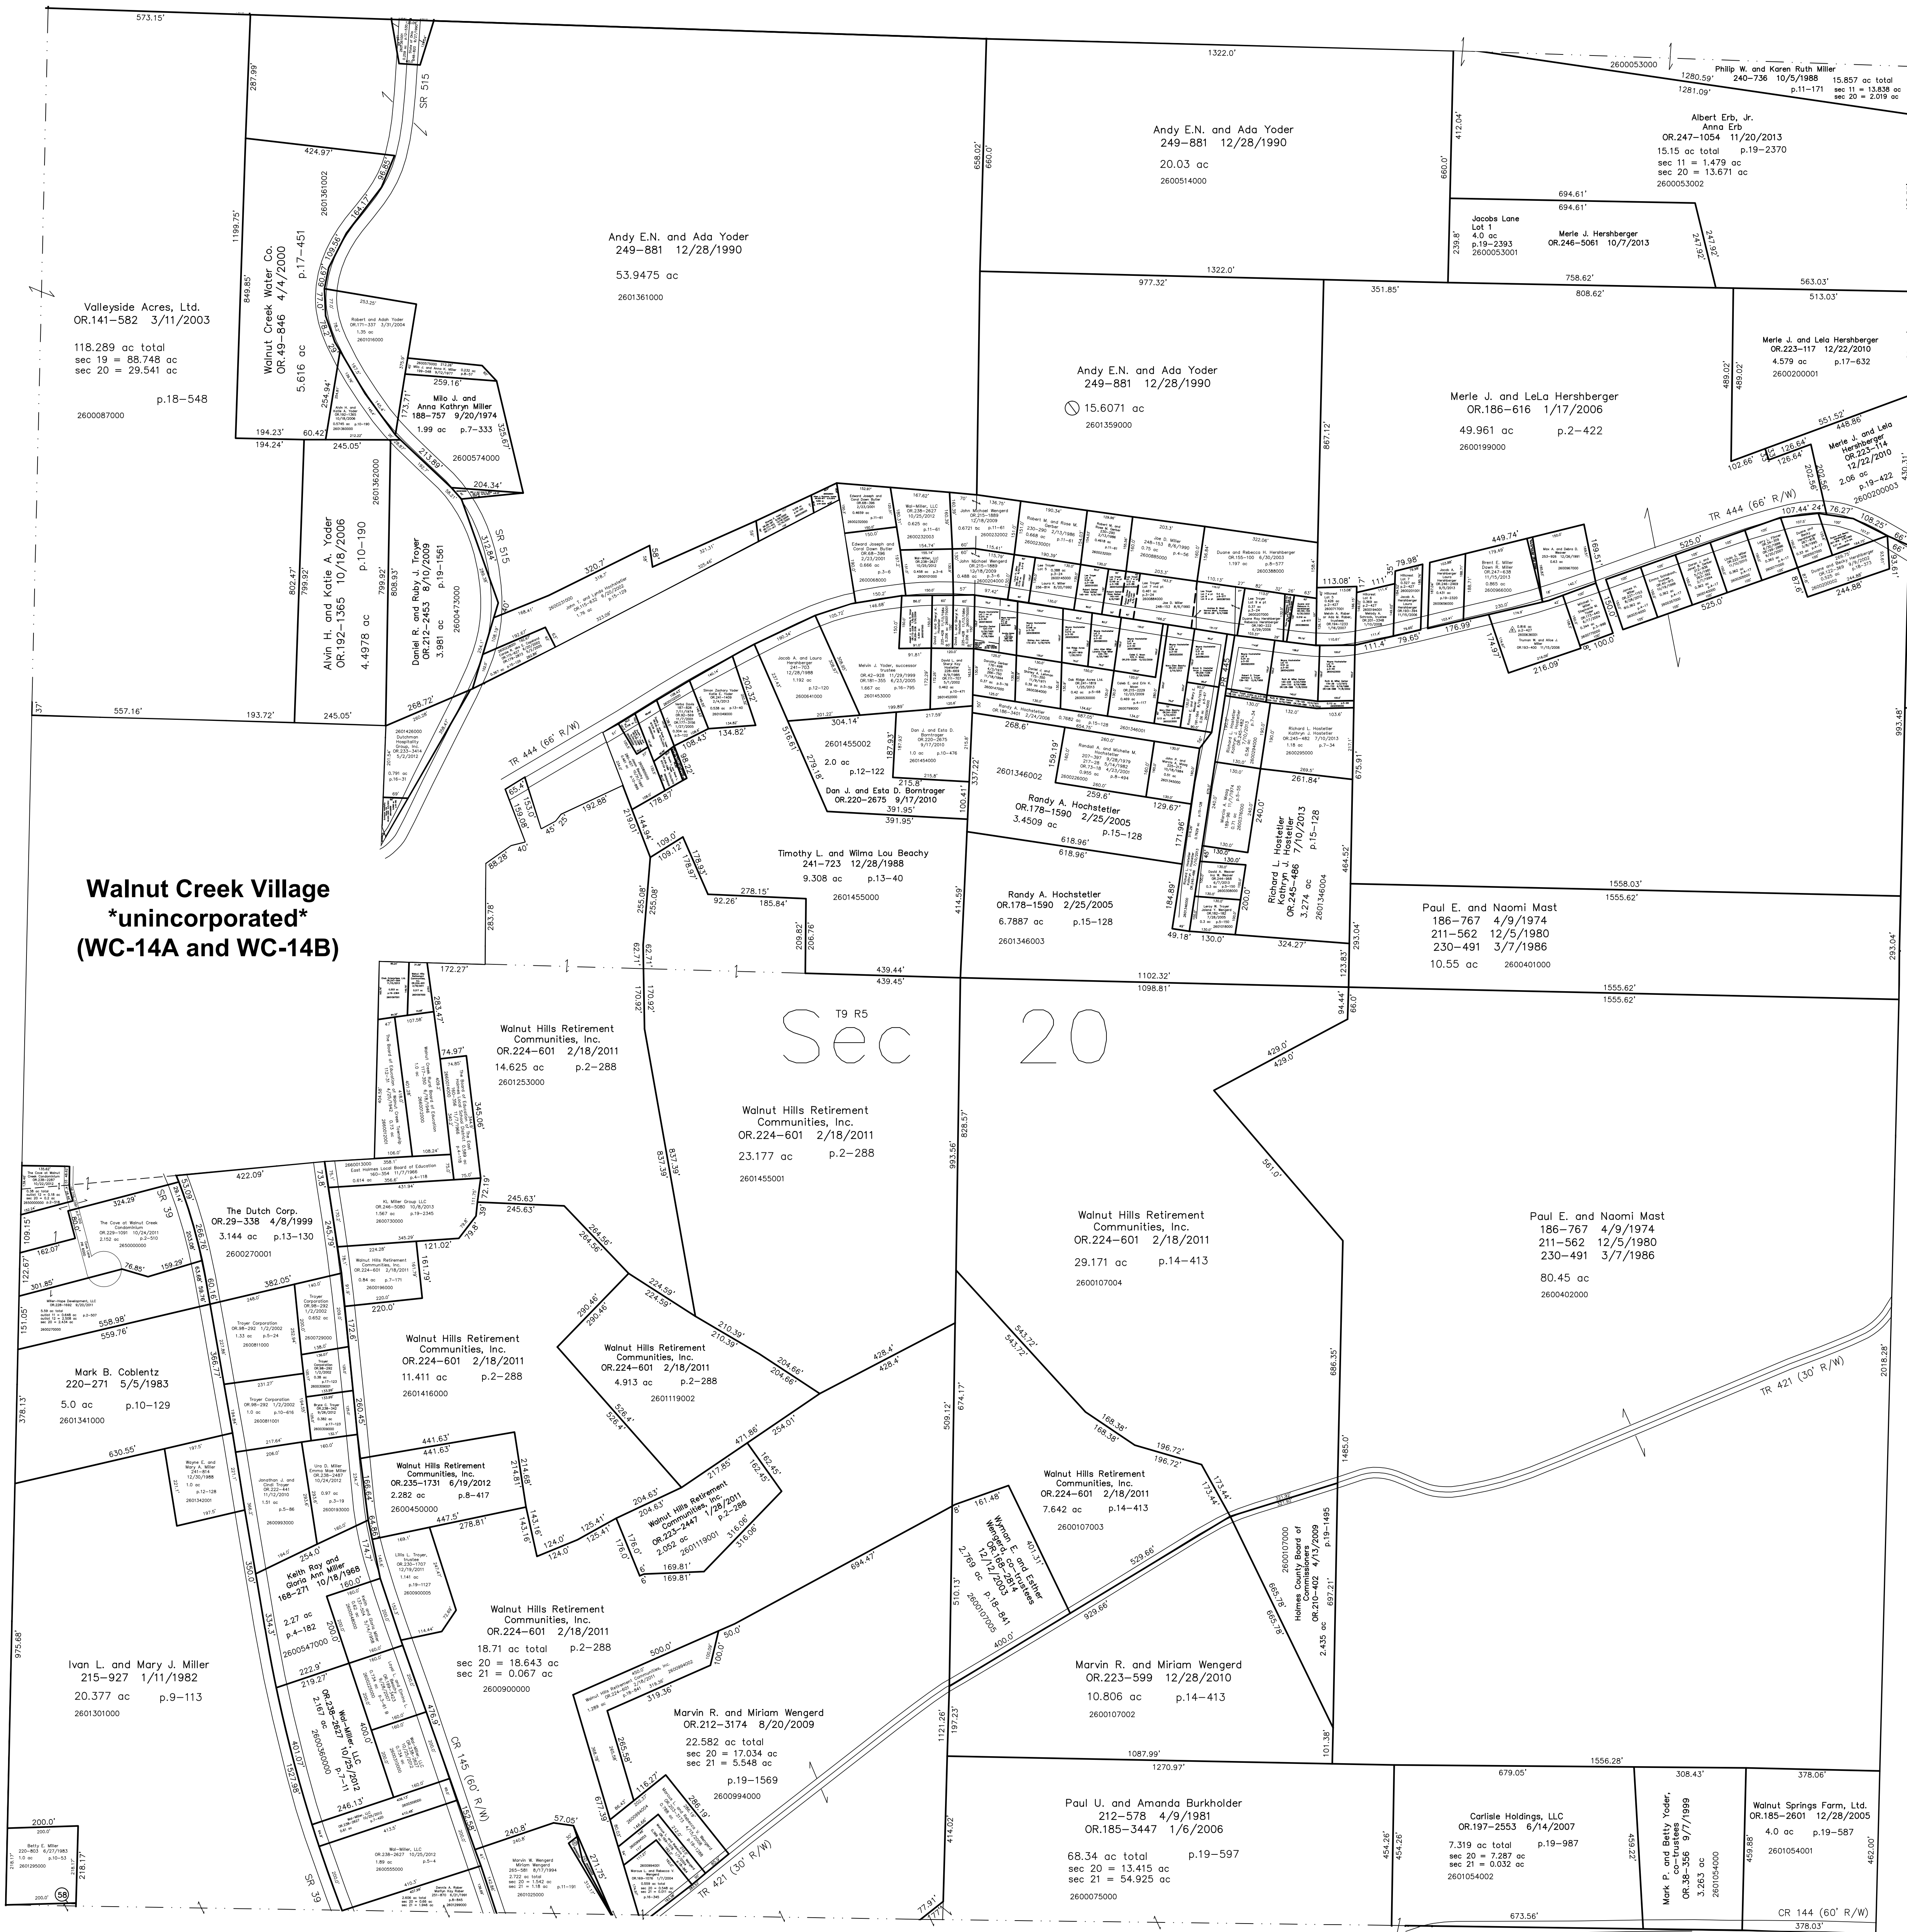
Walnut Creek Village
*unincorporated*
(WC-14A and WC-14B)

Sec 20
T9 R5

573.15'

Valleyside Acres, Ltd.
OR.141-582 3/11/2003
118.289 ac total
sec 19 = 88.748 ac
sec 20 = 29.541 ac
p.18-548
2600087000

Walnut Creek Water Co.
OR.49-846 4/4/2000
5.616 ac
p.17-451
2601361002

Andy E.N. and Ada Yoder
249-881 12/28/1990
53.9475 ac
2601361000

Andy E.N. and Ada Yoder
249-881 12/28/1990
20.03 ac
2600514000

Andy E.N. and Ada Yoder
249-881 12/28/1990
15.6071 ac
2601359000

Philip W. and Karen Ruth Miller
240-736 10/5/1988
15.857 ac total
sec 11 = 13.838 ac
sec 20 = 2.019 ac
p.11-171
2600053000

Albert Erb, Jr.
Anna Erb
OR.247-1054 11/20/2013
15.15 ac total p.19-2370
sec 11 = 1.479 ac
sec 20 = 13.671 ac
2600053002

Jacobs Lane
Lot 1
4.0 ac
p.19-2393
2600053001

Merle J. Hershberger
OR.246-5061 10/7/2013

Merle J. and LeLa Hershberger
OR.186-616 1/17/2006
49.961 ac p.2-422
2600199000

Merle J. and Lela Hershberger
OR.223-117 12/22/2010
4.579 ac p.17-632
2600200001

Merle J. and Lela Hershberger
OR.223-114
12/22/2010
2.06 ac
p.19-422
2600200003

Milo J. and
Anna Kathryn Miller
188-757 9/20/1974
1.99 ac p.7-333
2600574000

Robert and Adah Yoder
OR.171-337 3/31/2004
1.35 ac
2601016000

Alvin H. and Katie A. Yoder
OR.192-1365 10/18/2006
4.4978 ac
p.10-190
2600362000

Daniel R. and Ruby J. Troyer
OR.212-2453 8/10/2009
3.981 ac
p.19-1561
2600473000

SR 515
TR 444 (66' R/W)
TR 421 (30' R/W)
CR 145 (60' R/W)
CR 144 (60' R/W)
SR 39

2.0 ac
p.12-122
2601455002
Dan J. and Esta D. Borntrager
OR.220-2675 9/17/2010

Randy A. Hochstetler
OR.178-1590 2/25/2005
3.4509 ac p.15-128
2601346002

Randy A. Hochstetler
OR.178-1590 2/25/2005
6.7887 ac p.15-128
2601346003

Richard L. Hostetler
Kathryn J. Hostetler
OR.245-486 7/10/2013
3.274 ac p.15-128
2601346004

Timothy L. and Wilma Lou Beachy
241-723 12/28/1988
9.308 ac p.13-40
2601455000

Paul E. and Naomi Mast
186-767 4/9/1974
211-562 12/5/1980
230-491 3/7/1986
10.55 ac 2600401000

Paul E. and Naomi Mast
186-767 4/9/1974
211-562 12/5/1980
230-491 3/7/1986
80.45 ac
2600402000

Walnut Hills Retirement
Communities, Inc.
OR.224-601 2/18/2011
14.625 ac p.2-288
2601253000

Walnut Hills Retirement
Communities, Inc.
OR.224-601 2/18/2011
23.177 ac p.2-288
2601455001

Walnut Hills Retirement
Communities, Inc.
OR.224-601 2/18/2011
29.171 ac p.14-413
2600107004

Walnut Hills Retirement
Communities, Inc.
OR.224-601 2/18/2011
11.411 ac p.2-288
2601416000

Walnut Hills Retirement
Communities, Inc.
OR.224-601 2/18/2011
4.913 ac p.2-288
2601119002

Walnut Hills Retirement
Communities, Inc.
OR.235-1731 6/19/2012
2.282 ac p.8-417
2600450000

Walnut Hills Retirement
Communities, Inc.
OR.223-2447 1/28/2011
2.052 ac p.2-288
2601119001

Walnut Hills Retirement
Communities, Inc.
OR.224-601 2/18/2011
7.642 ac p.14-413
2600107003

Walnut Hills Retirement
Communities, Inc.
OR.224-601 2/18/2011
18.71 ac total p.2-288
sec 20 = 18.643 ac
sec 21 = 0.067 ac
2600900000

The Dutch Corp.
OR.29-338 4/8/1999
3.144 ac p.13-130
2600270001

Mark B. Coblentz
220-271 5/5/1983
5.0 ac p.10-129
2601341000

Keith Ray and
Gloria Ann Miller
168-271 10/18/1968
2.27 ac
p.4-182
2600547000

Wal-Miller, LLC
OR.238-2627 10/25/2012
2.167 ac
p.1-11
2600360000

Ivan L. and Mary J. Miller
215-927 1/11/1982
20.377 ac p.9-113
2601301000

Wyman E. and Esther
Wengerd, co-trustees
OR.168-2814
12/12/2003
2.769 ac p.18-841
2600107005

Marvin R. and Miriam Wengerd
OR.223-599 12/28/2010
10.806 ac p.14-413
2600107002

Marvin R. and Miriam Wengerd
OR.212-3174 8/20/2009
22.582 ac total
sec 20 = 17.034 ac
sec 21 = 5.548 ac
p.19-1569
2600994000

Holmes County Board of
Commissioners
OR.210-402 4/15/2009
2.435 ac p.19-1495
2600107000

Paul U. and Amanda Burkholder
212-578 4/9/1981
OR.185-3447 1/6/2006
68.34 ac total p.19-597
sec 20 = 13.415 ac
sec 21 = 54.925 ac
2600075000

Carlisle Holdings, LLC
OR.197-2553 6/14/2007
7.319 ac total p.19-987
sec 20 = 7.287 ac
sec 21 = 0.032 ac
2601054002

Mark P. and Betty Yoder,
co-trustees
OR.38-356 9/7/1999
3.263 ac
2601054000

Walnut Springs Farm, Ltd.
OR.185-2601 12/28/2005
4.0 ac p.19-587
2601054001

Betty E. Miller
220-803 6/27/1983
1.0 ac p.10-53
2601295000

58